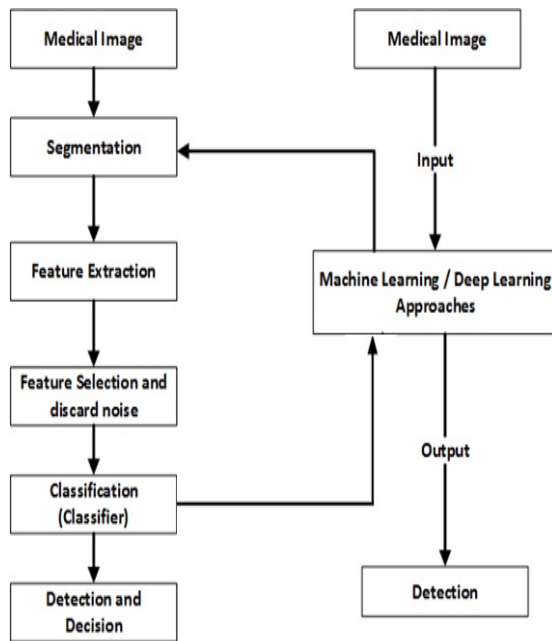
Medical Image

Segmentation

Feature Extraction

Feature Selection and discard noise

Classification (Classifier)

Detection and Decision

Medical Image

Input

Machine Learning / Deep Learning Approaches

Output

Detection